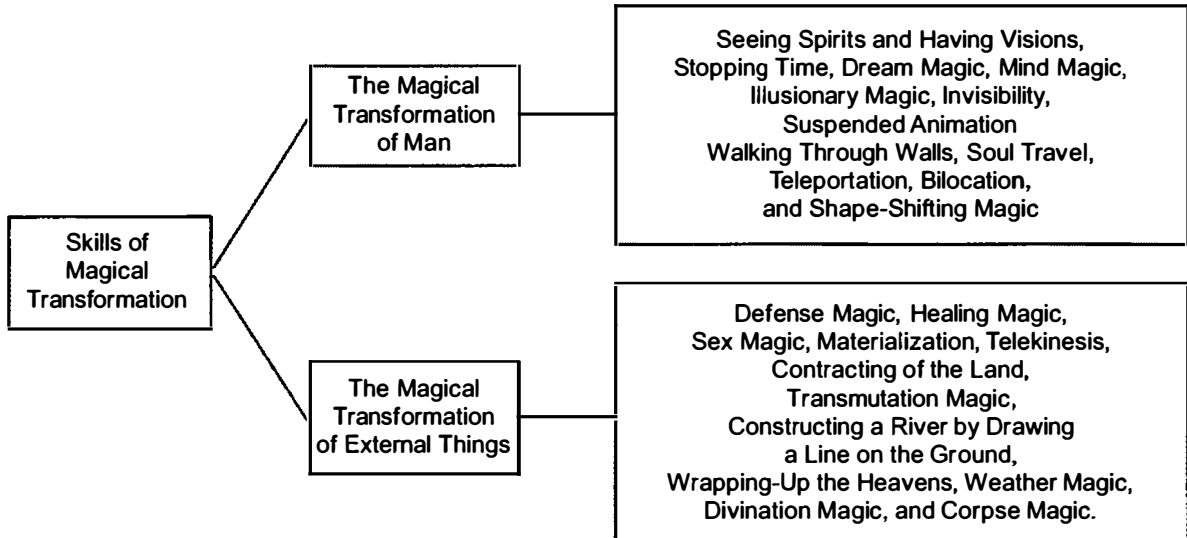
Skills of Magical Transformation

The Magical Transformation of Man

Seeing Spirits and Having Visions, Stopping Time, Dream Magic, Mind Magic, Illusionary Magic, Invisibility, Suspended Animation Walking Through Walls, Soul Travel, Teleportation, Bilocation, and Shape-Shifting Magic

The Magical Transformation of External Things

Defense Magic, Healing Magic, Sex Magic, Materialization, Telekinesis, Contracting of the Land, Transmutation Magic, Constructing a River by Drawing a Line on the Ground, Wrapping-Up the Heavens, Weather Magic, Divination Magic, and Corpse Magic.